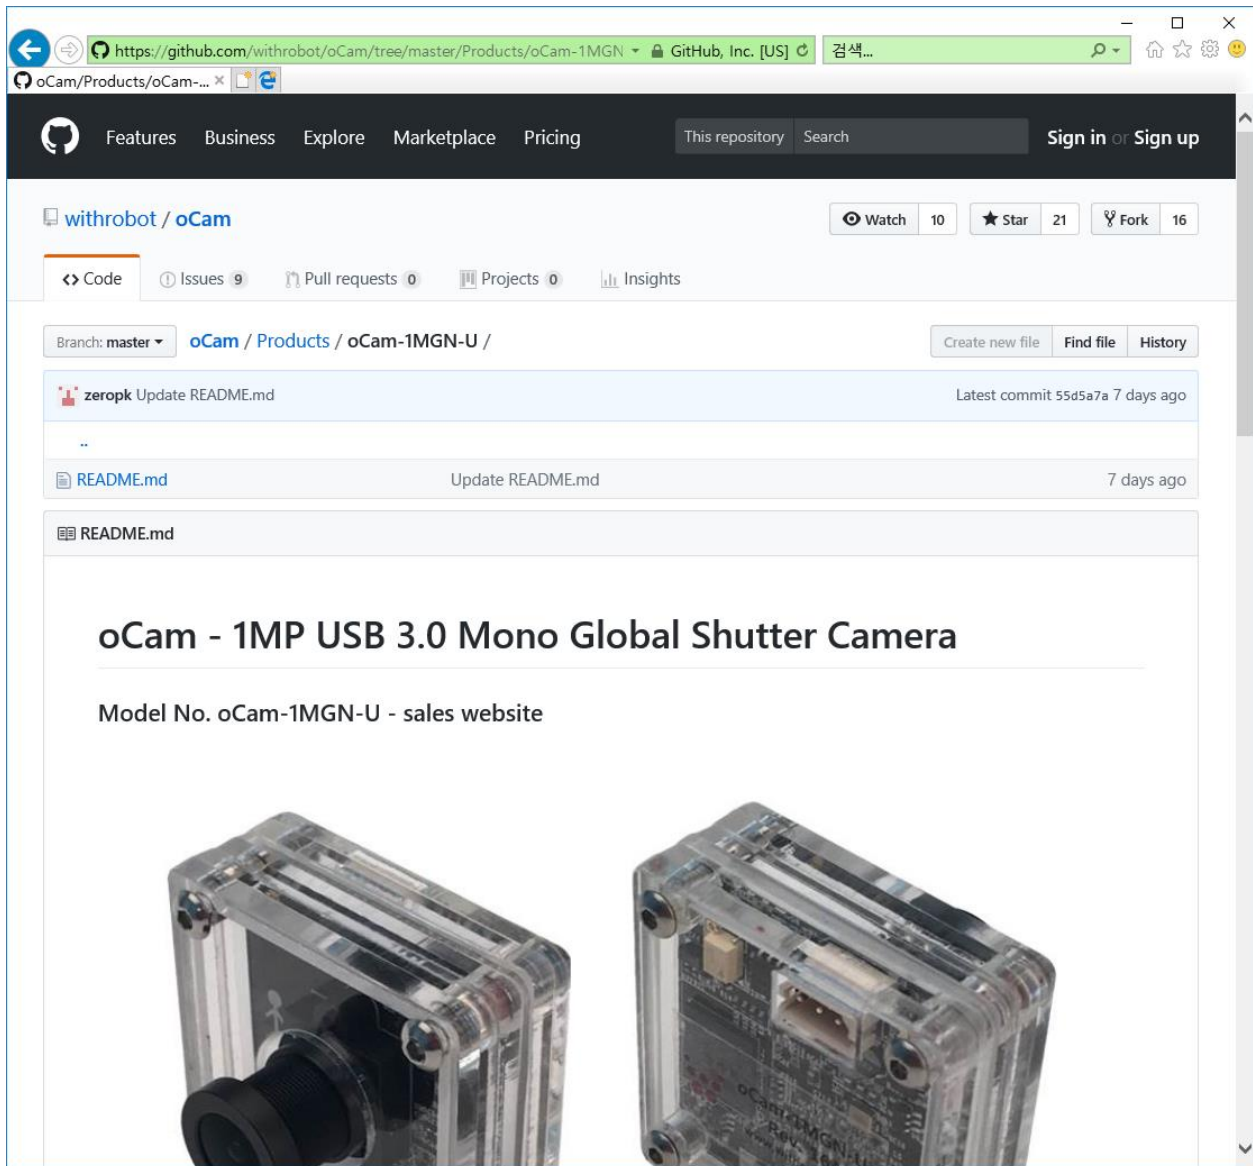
https://github.com/withrobot/oCam/tree/master/Products/oCam-1MGN GitHub, Inc. [US] 검색...

oCam/Products/oCam-... ×

Features Business Explore Marketplace Pricing This repository Search Sign in or Sign up

withrobot / oCam

Watch 10 Star 21 Fork 16

<> Code Issues 9 Pull requests 0 Projects 0 Insights

Branch: master oCam / Products / oCam-1MGN-U /

Create new file Find file History

zeropk Update README.md Latest commit 55d5a7a 7 days ago

..

README.md Update README.md 7 days ago

README.md

# oCam - 1MP USB 3.0 Mono Global Shutter Camera

## Model No. oCam-1MGN-U - sales website